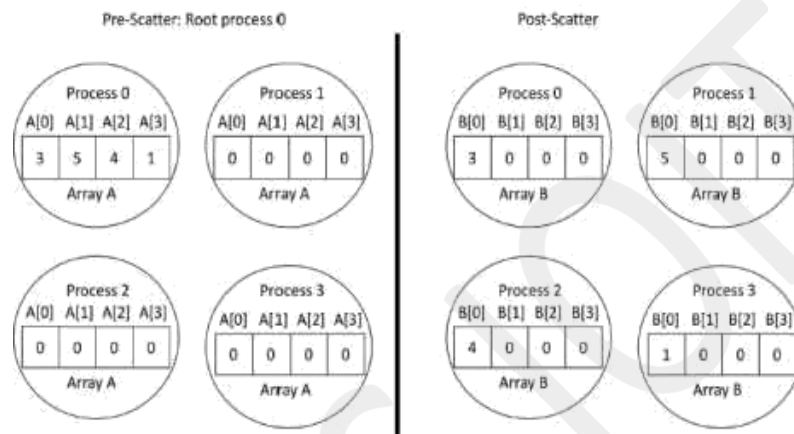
Pre-Scatter: Root process 0

Process 0
A[0] A[1] A[2] A[3]

| 3 | 5 | 4 | 1 |
|---|---|---|---|

Array A

Process 1
A[0] A[1] A[2] A[3]

| 0 | 0 | 0 | 0 |
|---|---|---|---|

Array A

Process 2
A[0] A[1] A[2] A[3]

| 0 | 0 | 0 | 0 |
|---|---|---|---|

Array A

Process 3
A[0] A[1] A[2] A[3]

| 0 | 0 | 0 | 0 |
|---|---|---|---|

Array A

Post-Scatter

Process 0
B[0] B[1] B[2] B[3]

| 3 | 0 | 0 | 0 |
|---|---|---|---|

Array B

Process 1
B[0] B[1] B[2] B[3]

| 5 | 0 | 0 | 0 |
|---|---|---|---|

Array B

Process 2
B[0] B[1] B[2] B[3]

| 4 | 0 | 0 | 0 |
|---|---|---|---|

Array B

Process 3
B[0] B[1] B[2] B[3]

| 1 | 0 | 0 | 0 |
|---|---|---|---|

Array B